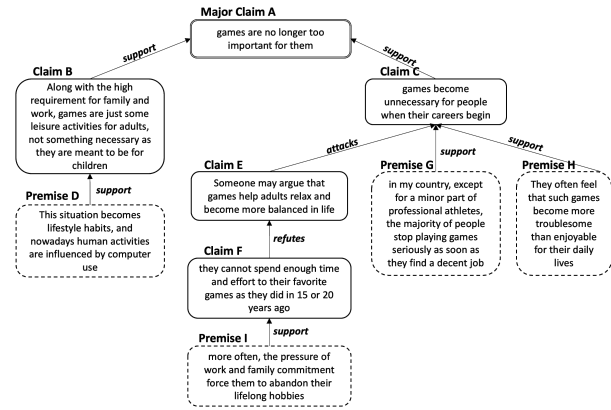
Major Claim A

games are no longer too important for them

support

support

Claim B

Along with the high requirement for family and work, games are just some leisure activities for adults, not something necessary as they are meant to be for children

support

Premise D

This situation becomes lifestyle habits, and nowadays human activities are influenced by computer use

Claim C

games become unnecessary for people when their careers begin

attacks

support

support

Claim E

Someone may argue that games help adults relax and become more balanced in life

refutes

Claim F

they cannot spend enough time and effort to their favorite games as they did in 15 or 20 years ago

support

Premise I

more often, the pressure of work and family commitment force them to abandon their lifelong hobbies

Premise G

in my country, except for a minor part of professional athletes, the majority of people stop playing games seriously as soon as they find a decent job

Premise H

They often feel that such games become more troublesome than enjoyable for their daily lives